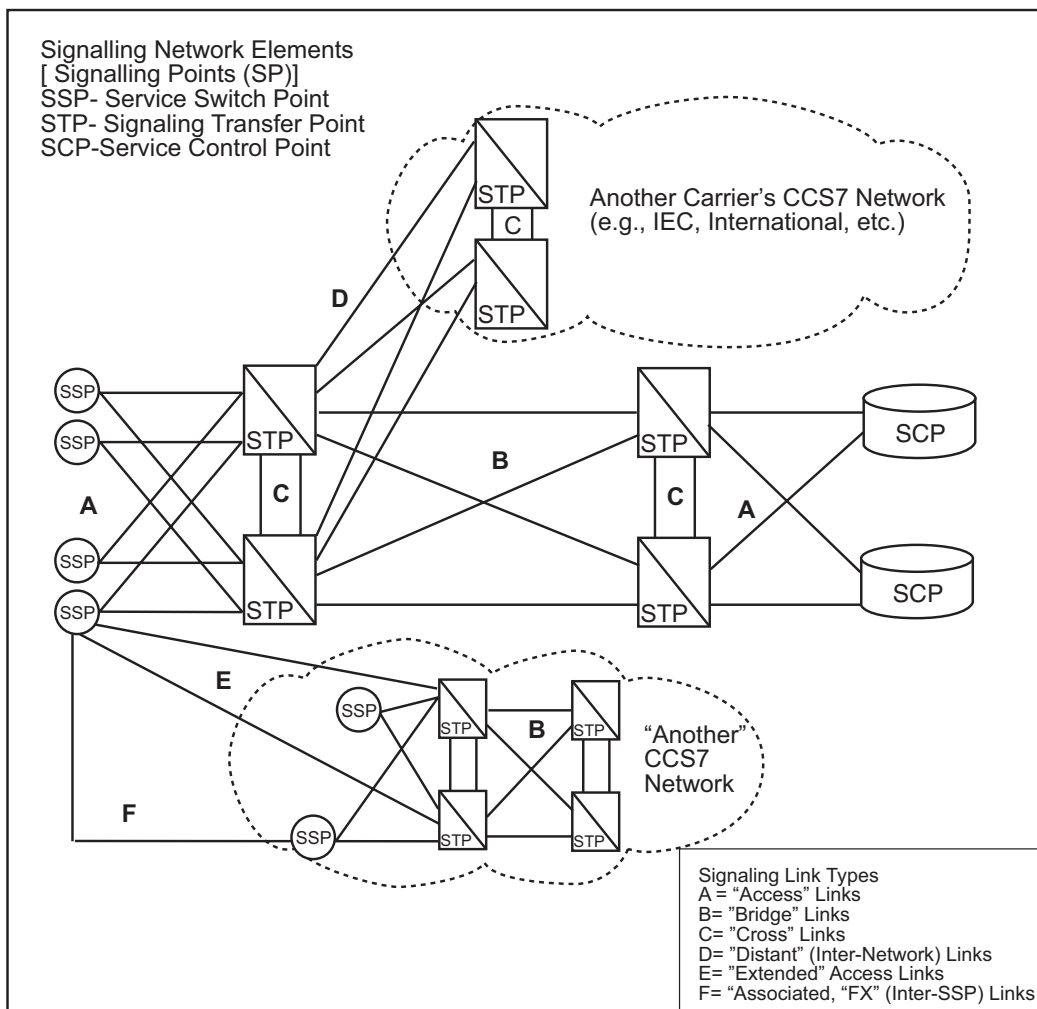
Signalling Network Elements
[ Signalling Points (SP)]
SSP- Service Switch Point
STP- Signaling Transfer Point
SCP-Service Control Point

STP
C
STP

Another Carrier's CCS7 Network
(e.g., IEC, International, etc.)

D

SSP
SSP
A
SSP
SSP

STP
C
STP

B

STP
C
STP

A

SCP
SCP

E

SSP
STP
B
STP
STP
STP
SSP

"Another" CCS7 Network

F

Signaling Link Types
A = "Access" Links
B= "Bridge" Links
C= "Cross" Links
D= "Distant" (Inter-Network) Links
E= "Extended" Access Links
F= "Associated, "FX" (Inter-SSP) Links